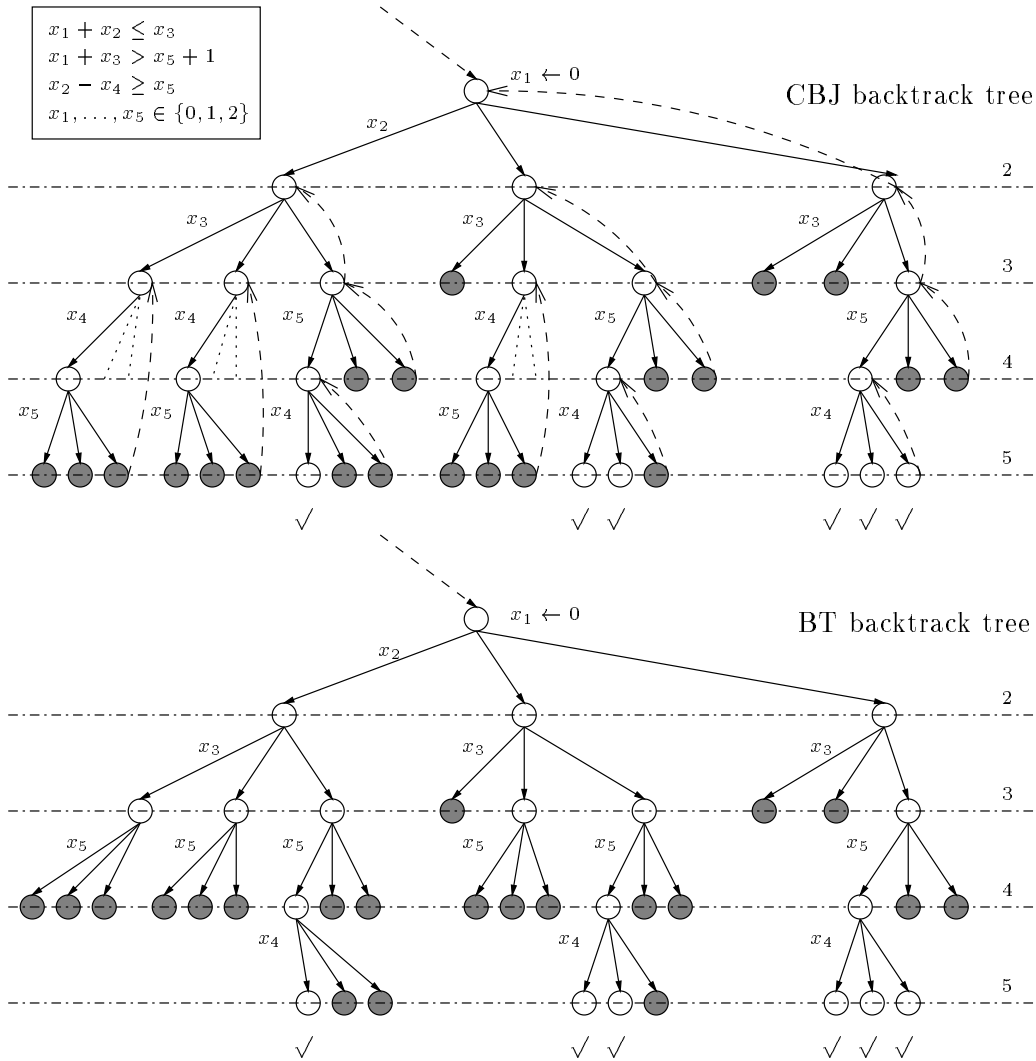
$x_1 + x_2 \leq x_3$
$x_1 + x_3 > x_5 + 1$
$x_2 - x_4 \geq x_5$
$x_1, \ldots, x_5 \in \{0, 1, 2\}$

$x_1 \leftarrow 0$

CBJ backtrack tree

$x_2$

2

$x_3$ $x_3$ $x_3$

3

$x_4$ $x_4$ $x_5$ $x_4$ $x_5$ $x_5$

4

$x_5$ $x_5$ $x_4$ $x_5$ $x_4$ $x_4$

5

$\surd$ $\surd$ $\surd$ $\surd$ $\surd$ $\surd$

$x_1 \leftarrow 0$

BT backtrack tree

$x_2$

2

$x_3$ $x_3$ $x_3$

3

$x_5$ $x_5$ $x_5$ $x_5$ $x_5$ $x_5$

4

$x_4$ $x_4$ $x_4$

5

$\surd$ $\surd$ $\surd$ $\surd$ $\surd$ $\surd$